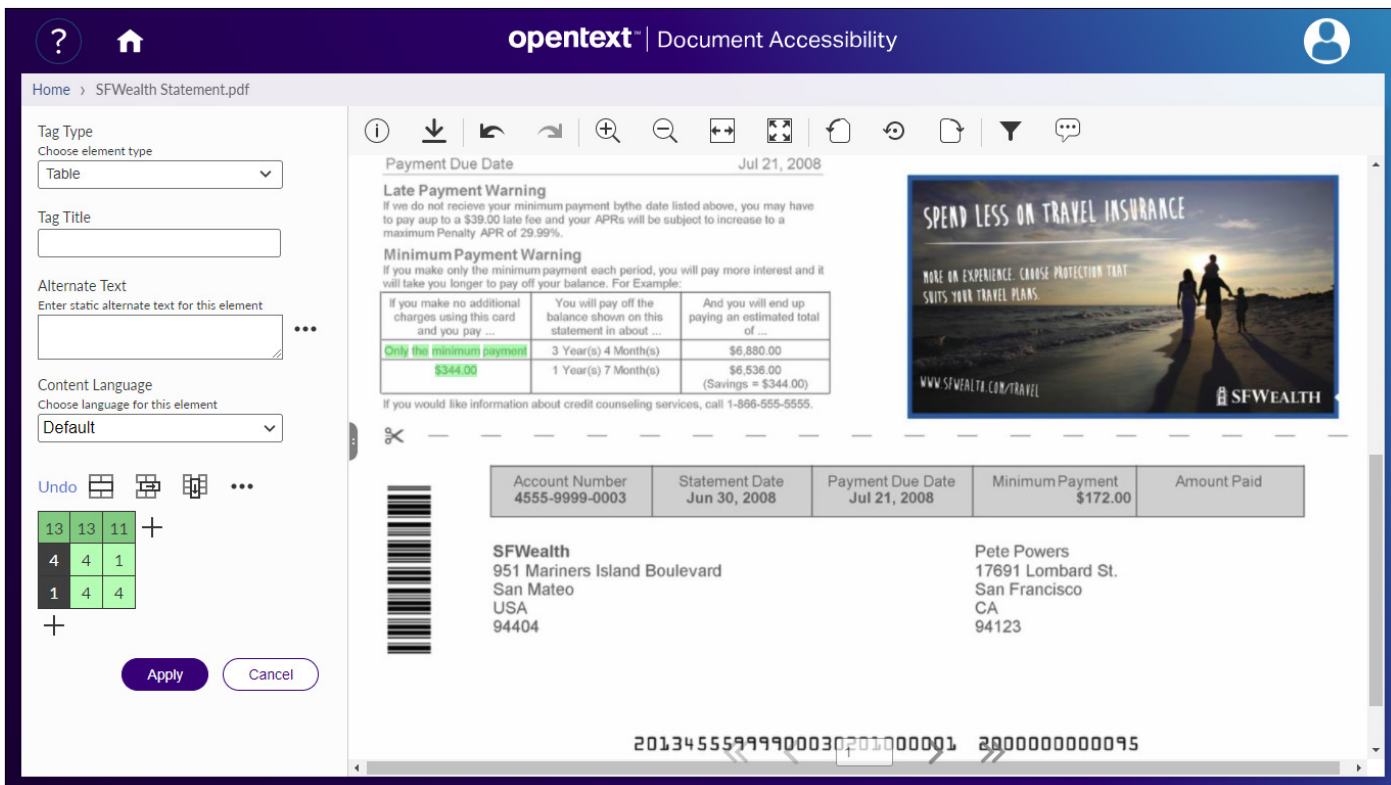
opentext™ | Document Accessibility

Home › SFWealth Statement.pdf

Tag Type
Choose element type
Table

Tag Title

Alternate Text
Enter static alternate text for this element

Content Language
Choose language for this element
Default

Undo

| 13 | 13 | 11 |
|---|---|---|
| 4 | 4 | 1 |
| 1 | 4 | 4 |

Apply Cancel

Payment Due Date Jul 21, 2008

Late Payment Warning
If we do not recieve your minimum payment bythe date listed above, you may have to pay aup to a $39.00 late fee and your APRs will be subject to increase to a maximum Penalty APR of 29.99%.

Minimum Payment Warning
If you make only the minimum payment each period, you will pay more interest and it will take you longer to pay off your balance. For Example:

| If you make no additional charges using this card and you pay ... | You will pay off the balance shown on this statement in about ... | And you will end up paying an estimated total of ... |
|---|---|---|
| Only the minimum payment | 3 Year(s) 4 Month(s) | $6,880.00 |
| $344.00 | 1 Year(s) 7 Month(s) | $6,536.00 (Savings = $344.00) |

If you would like information about credit counseling services, call 1-866-555-5555.

SPEND LESS ON TRAVEL INSURANCE
MORE ON EXPERIENCE. CHOOSE PROTECTION THAT SUITS YOUR TRAVEL PLANS.
WWW.SFWEALTH.COM/TRAVEL
SFWEALTH

| Account Number 4555-9999-0003 | Statement Date Jun 30, 2008 | Payment Due Date Jul 21, 2008 | Minimum Payment $172.00 | Amount Paid |
|---|---|---|---|---|

SFWealth
951 Mariners Island Boulevard
San Mateo
USA
94404

Pete Powers
17691 Lombard St.
San Francisco
CA
94123

201345559999000302010000001 2000000000095

1